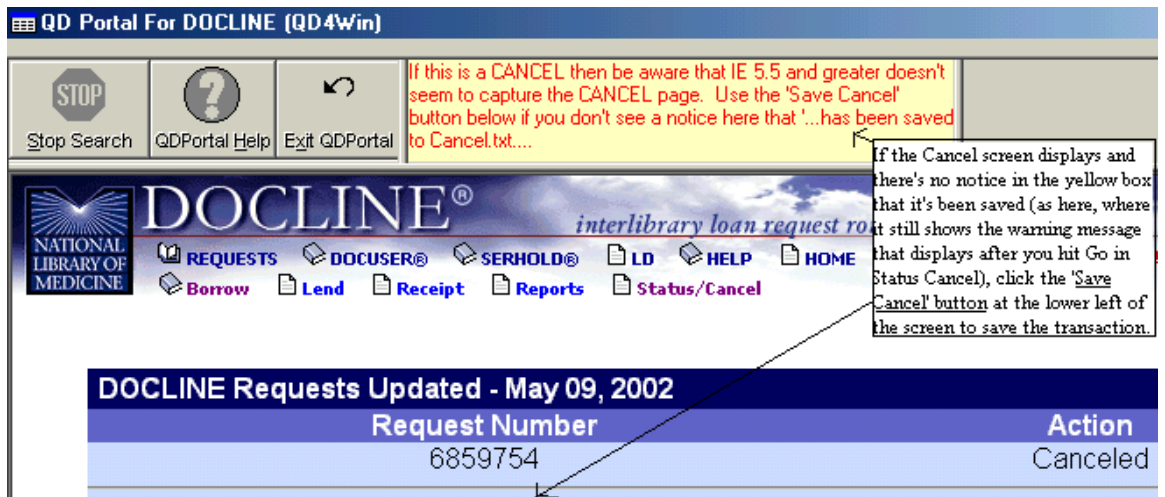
QD Portal For DOCLINE (QD4Win)

STOP
Stop Search

QDPortal Help

Exit QDPortal

If this is a CANCEL then be aware that IE 5.5 and greater doesn't seem to capture the CANCEL page. Use the 'Save Cancel' button below if you don't see a notice here that '...has been saved to Cancel.txt....

If the Cancel screen displays and there's no notice in the yellow box that it's been saved (as here, where it still shows the warning message that displays after you hit Go in Status Cancel), click the 'Save Cancel' button at the lower left of the screen to save the transaction.

NATIONAL LIBRARY OF MEDICINE

DOCLINE®

interlibrary loan request ro

REQUESTS DOCUSER® SERHOLD® LD HELP HOME

Borrow Lend Receipt Reports Status/Cancel

DOCLINE Requests Updated - May 09, 2002

| Request Number | Action |
|---|---|
| 6859754 | Canceled |